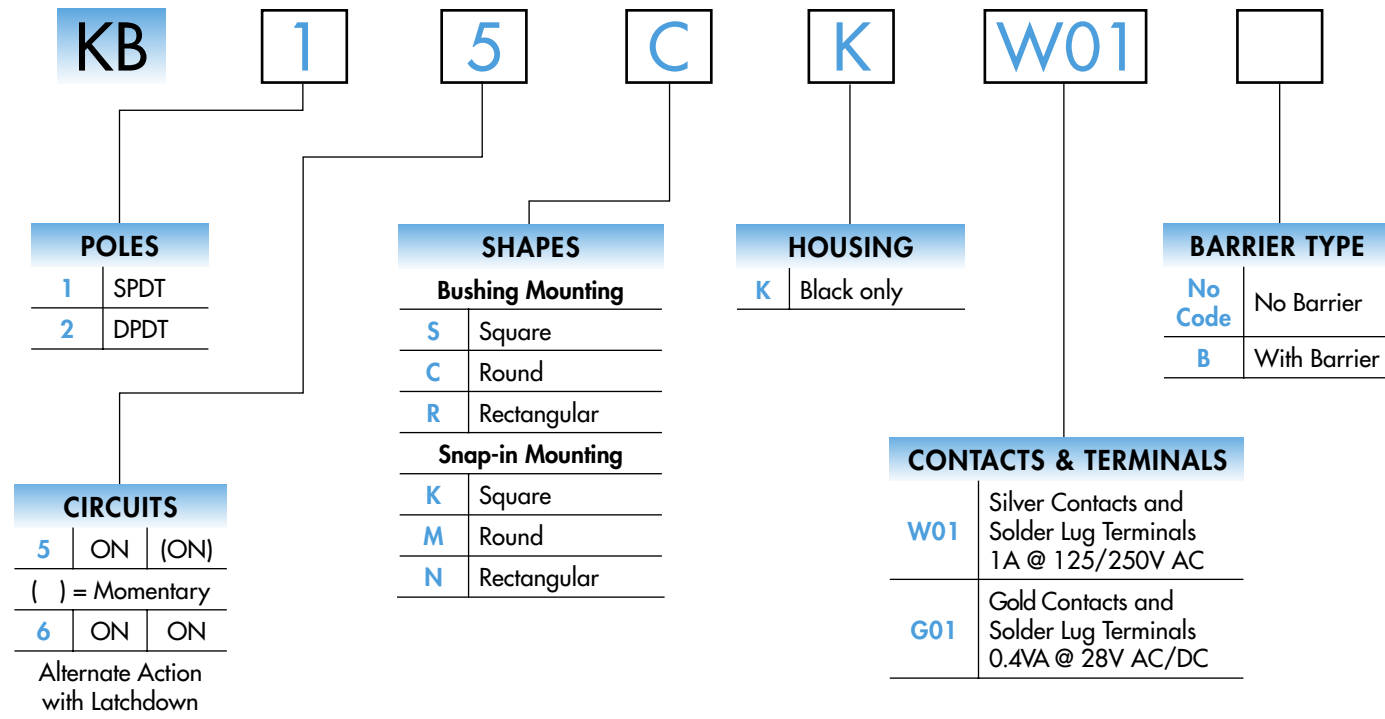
KB 1 5 C K W01

POLES

| 1 | SPDT |
|---|---|
| 2 | DPDT |

SHAPES

Bushing Mounting

| S | Square |
|---|---|
| C | Round |
| R | Rectangular |

Snap-in Mounting

| K | Square |
|---|---|
| M | Round |
| N | Rectangular |

HOUSING

| K | Black only |
|---|---|

BARRIER TYPE

| No Code | No Barrier |
|---|---|
| B | With Barrier |

CIRCUITS

| 5 | ON | (ON) |
|---|---|---|

( ) = Momentary

| 6 | ON | ON |
|---|---|---|

Alternate Action with Latchdown

CONTACTS & TERMINALS

| W01 | Silver Contacts and Solder Lug Terminals 1A @ 125/250V AC |
|---|---|
| G01 | Gold Contacts and Solder Lug Terminals 0.4VA @ 28V AC/DC |